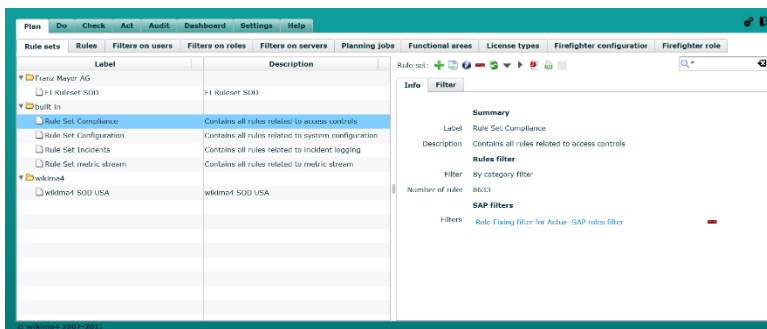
Plan Do Check Act Audit Dashboard Settings Help

Rule sets Rules Filters on users Filters on roles Filters on servers Planning jobs Functional areas License types Firefighter configuration Firefighter role

| Label | Description |
|---|---|
| Franz Mayer AG | |
| FI Ruleset SOD | FI Ruleset SOD |
| built in | |
| Rule Set Compliance | Contains all rules related to access controls |
| Rule Set Configuration | Contains all rules related to system configuration |
| Rule Set Incidents | Contains all rules related to incident logging |
| Rule Set metric stream | Contains all rules related to metric stream |
| wikima4 | |
| wikima4 SOD USA | wikima4 SOD USA |

Rule set:

Info Filter

Summary
Label Rule Set Compliance
Description Contains all rules related to access controls
Rules filter
Filter By category filter
Number of rules 8633
SAP filters
Filters Role Fixing filter for Actua SAP roles filter

© wikima4 2007-2011